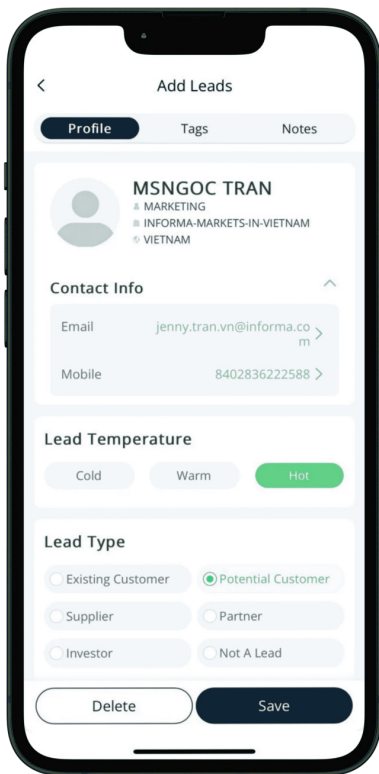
Add Leads

Profile
Tags
Notes

MSNGOC TRAN
MARKETING
INFORMA-MARKETS-IN-VIETNAM
VIETNAM

Contact Info

Email jenny.tran.vn@informa.com
Mobile 8402836222588

Lead Temperature

Cold
Warm
Hot

Lead Type

Existing Customer
Potential Customer
Supplier
Partner
Investor
Not A Lead

Delete
Save